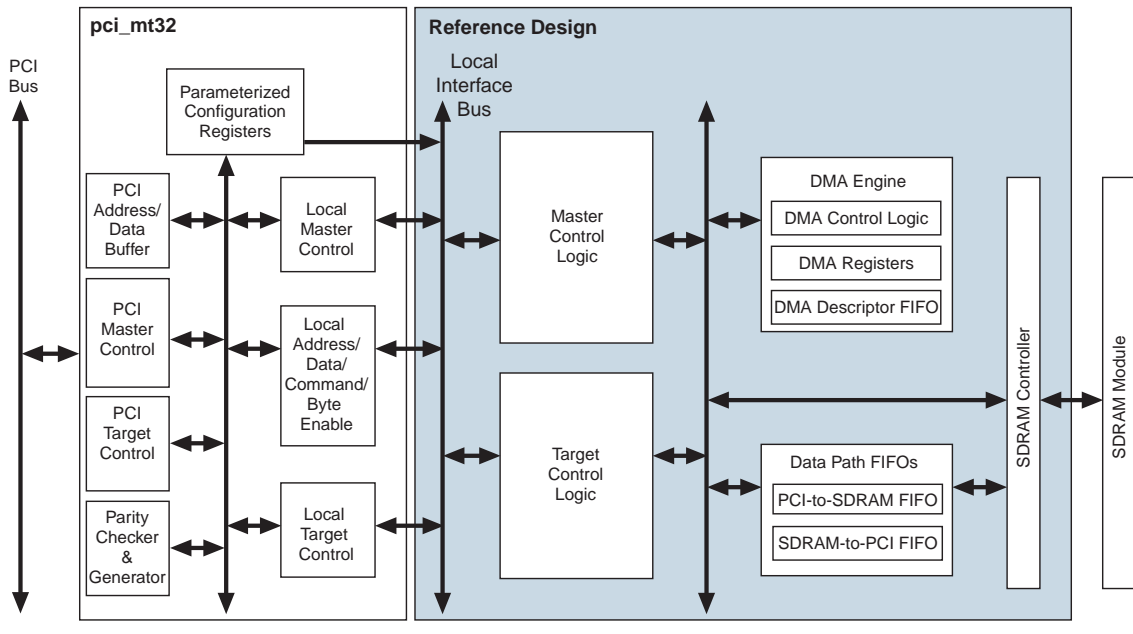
PCI Bus

pci_mt32

Parameterized Configuration Registers

PCI Address/ Data Buffer

PCI Master Control

PCI Target Control

Parity Checker & Generator

Local Master Control

Local Address/ Data/ Command/ Byte Enable

Local Target Control

Reference Design

Local Interface Bus

Master Control Logic

Target Control Logic

DMA Engine

DMA Control Logic

DMA Registers

DMA Descriptor FIFO

Data Path FIFOs

PCI-to-SDRAM FIFO

SDRAM-to-PCI FIFO

SDRAM Controller

SDRAM Module